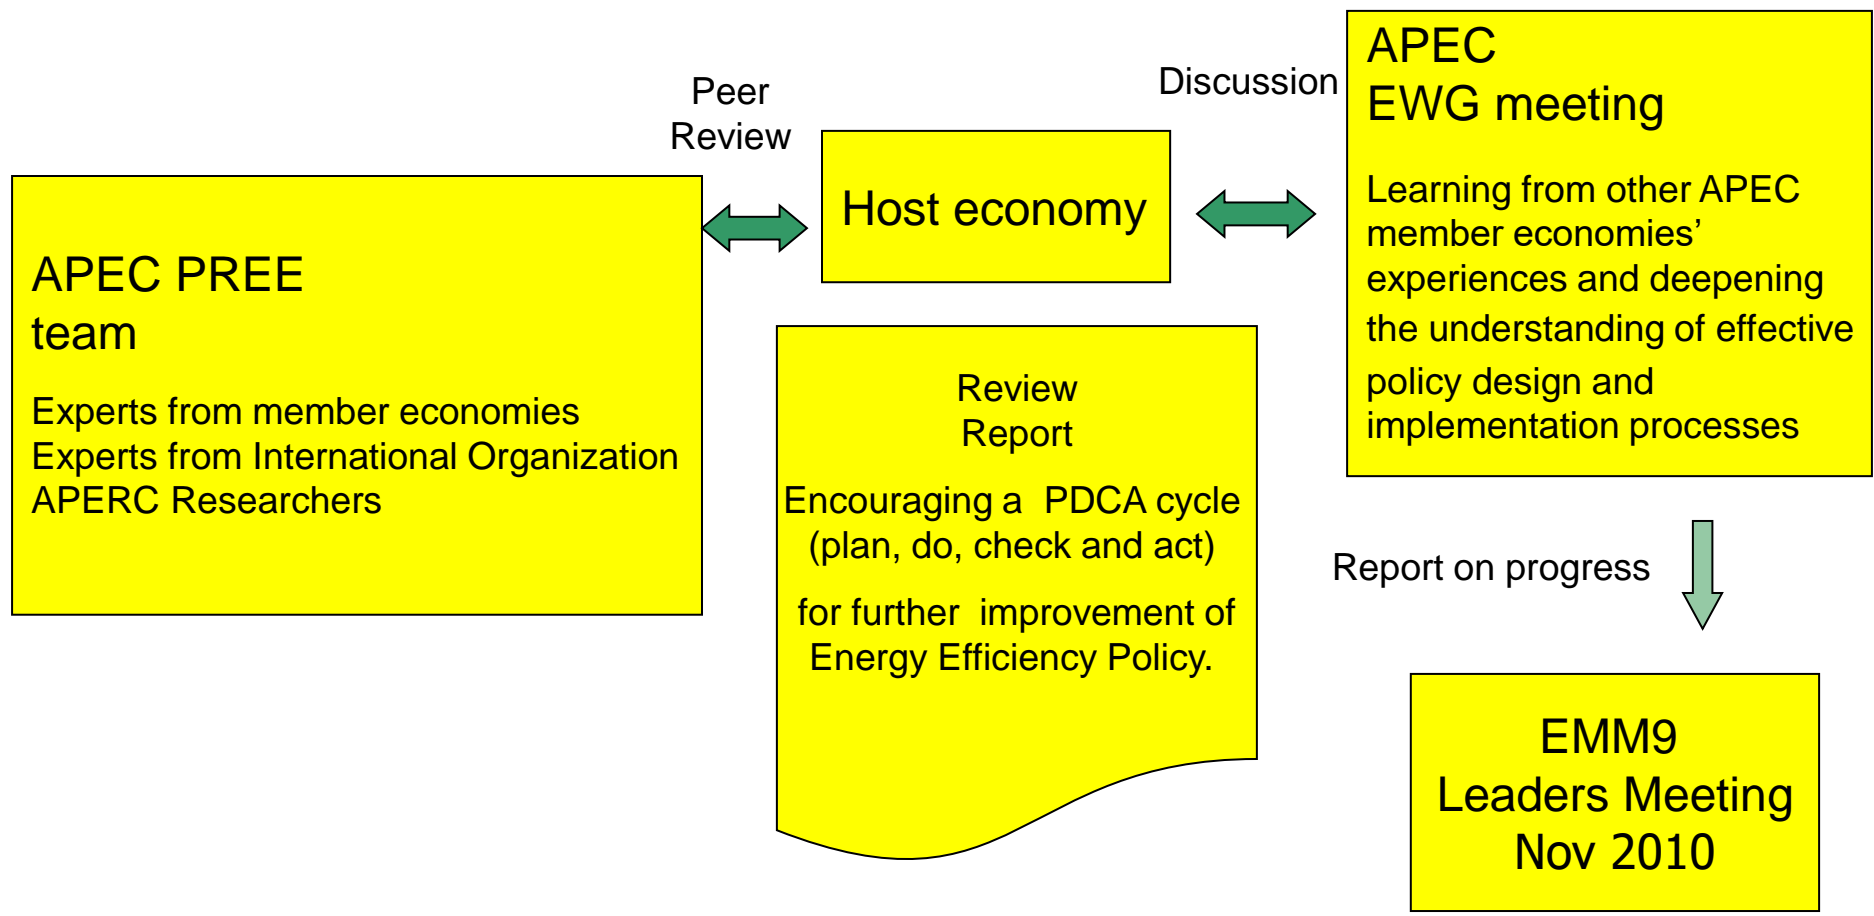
APEC PREE team

Experts from member economies
Experts from International Organization
APERC Researchers

Peer Review

Host economy

Discussion

APEC EWG meeting

Learning from other APEC member economies' experiences and deepening the understanding of effective policy design and implementation processes

Review Report

Encouraging a PDCA cycle (plan, do, check and act)

for further improvement of Energy Efficiency Policy.

Report on progress

EMM9
Leaders Meeting
Nov 2010